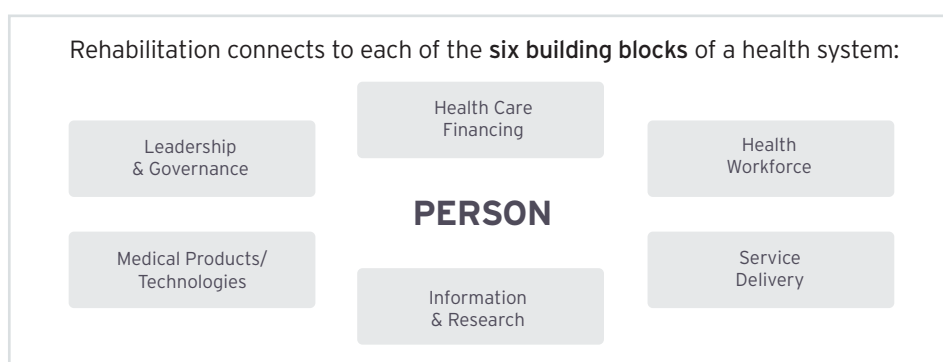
Rehabilitation connects to each of the six building blocks of a health system:

Health Care Financing

Leadership & Governance

Health Workforce

PERSON

Medical Products/ Technologies

Service Delivery

Information & Research